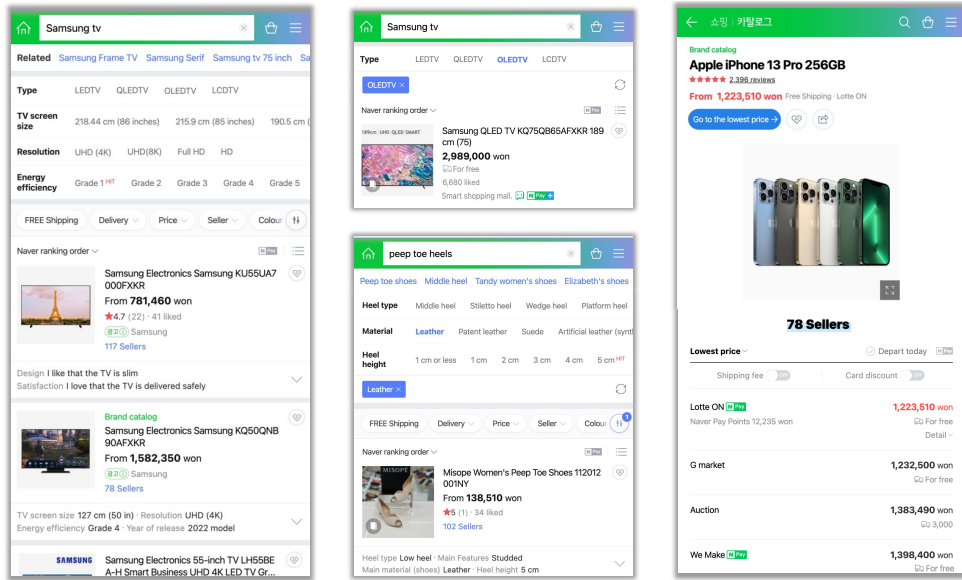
Samsung tv

Related Samsung Frame TV Samsung Serif Samsung tv 75 inch Sa

| Type | LEDTV | QLEDTV | OLEDTV | LCDTV | |
|---|---|---|---|---|---|
| TV screen size | 218.44 cm (86 inches) | 215.9 cm (85 inches) | 190.5 cm | | |
| Resolution | UHD (4K) | UHD(8K) | Full HD | HD | |
| Energy efficiency | Grade 1 HIT | Grade 2 | Grade 3 | Grade 4 | Grade 5 |

FREE Shipping Delivery Price Seller Colour

Naver ranking order N Pay

Samsung Electronics Samsung KU55UA7000FXKR
From 781,460 won
★4.7 (22) · 41 liked
광고 Samsung
117 Sellers

Design I like that the TV is slim
Satisfaction I love that the TV is delivered safely

Brand catalog
Samsung Electronics Samsung KQ50QNB90AFXKR
From 1,582,350 won
광고 Samsung
78 Sellers

TV screen size 127 cm (50 in) · Resolution UHD (4K)
Energy efficiency Grade 4 · Year of release 2022 model

SAMSUNG
Samsung Electronics 55-inch TV LH55BEA-H Smart Business UHD 4K LED TV Gr...

Samsung tv

Type LEDTV QLEDTV OLEDTV LCDTV

OLEDTV ×

Naver ranking order N Pay

Samsung QLED TV KQ75QB65AFXKR 189 cm (75)
2,989,000 won
For free
6,680 liked
Smart shopping mall. N Pay

peep toe heels

Peep toe shoes Middle heel Tandy women's shoes Elizabeth's shoes

| Heel type | Middle heel | Stiletto heel | Wedge heel | Platform heel | |
|---|---|---|---|---|---|
| Material | Leather | Patent leather | Suede | Artificial leather (synt | |
| Heel height | 1 cm or less | 1 cm | 2 cm | 3 cm | 4 cm | 5 cm HIT |

Leather ×

FREE Shipping Delivery Price Seller Colour 1

Naver ranking order N Pay

MISOPE
Misope Women's Peep Toe Shoes 112012001NY
From 138,510 won
★5 (1) · 34 liked
102 Sellers

Heel type Low heel · Main Features Studded
Main material (shoes) Leather · Heel height 5 cm

쇼핑 | 카탈로그

Brand catalog
Apple iPhone 13 Pro 256GB
★★★★★ 2,396 reviews
From 1,223,510 won Free Shipping · Lotte ON

Go to the lowest price →

78 Sellers

Lowest price Depart today N Pay

Shipping fee OFF Card discount OFF

Lotte ON N Pay 1,223,510 won
Naver Pay Points 12,235 won For free
Detail

G market 1,232,500 won
For free

Auction 1,383,490 won
3,000

We Make N Pay 1,398,400 won
For free